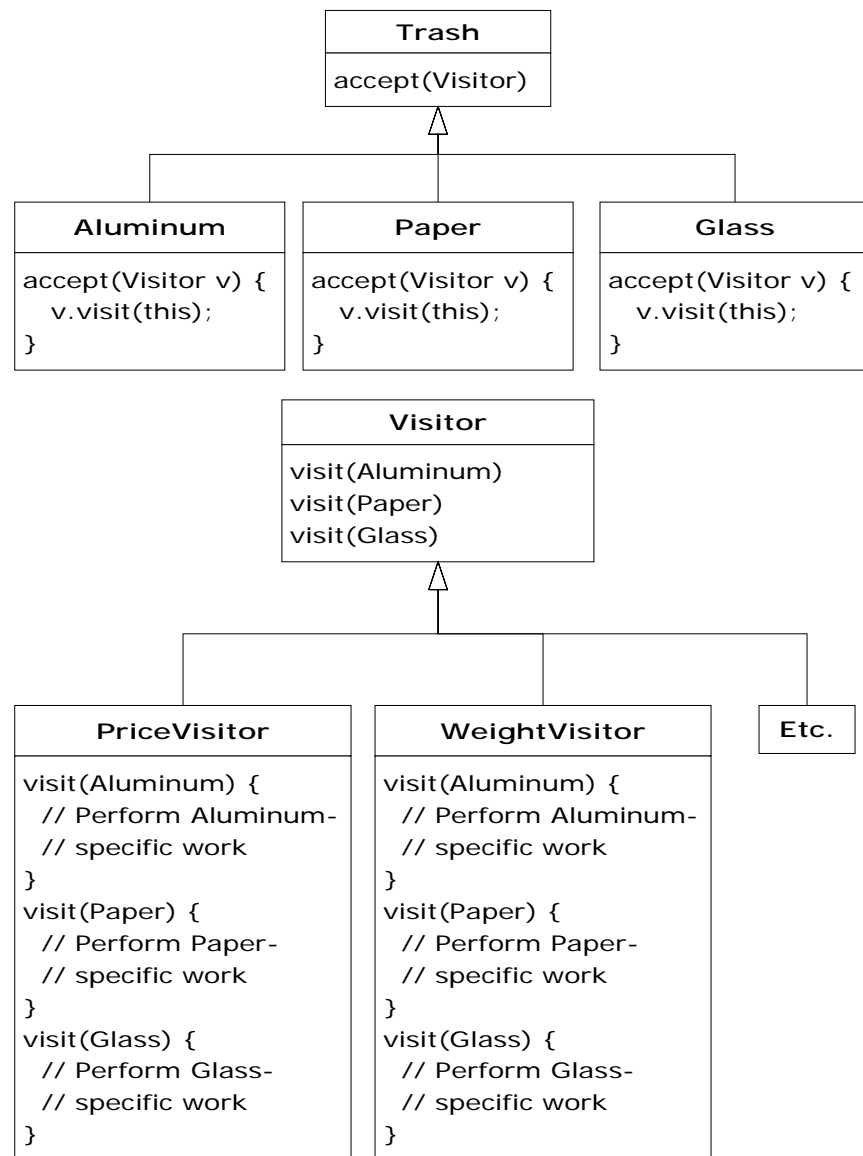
Trash

accept(Visitor)

Aluminum

accept(Visitor v) {
v.visit(this);
}

Paper

accept(Visitor v) {
v.visit(this);
}

Glass

accept(Visitor v) {
v.visit(this);
}

Visitor

visit(Aluminum)
visit(Paper)
visit(Glass)

PriceVisitor

visit(Aluminum) {
// Perform Aluminum-
// specific work
}
visit(Paper) {
// Perform Paper-
// specific work
}
visit(Glass) {
// Perform Glass-
// specific work
}

WeightVisitor

visit(Aluminum) {
// Perform Aluminum-
// specific work
}
visit(Paper) {
// Perform Paper-
// specific work
}
visit(Glass) {
// Perform Glass-
// specific work
}

Etc.